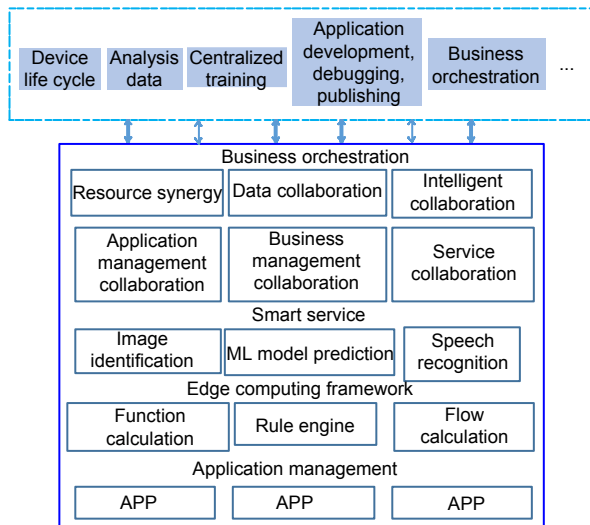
Device life cycle

Analysis data

Centralized training

Application development, debugging, publishing

Business orchestration

...

Business orchestration

Resource synergy

Data collaboration

Intelligent collaboration

Application management collaboration

Business management collaboration

Service collaboration

Smart service

Image identification

ML model prediction

Speech recognition

Edge computing framework

Function calculation

Rule engine

Flow calculation

Application management

APP

APP

APP